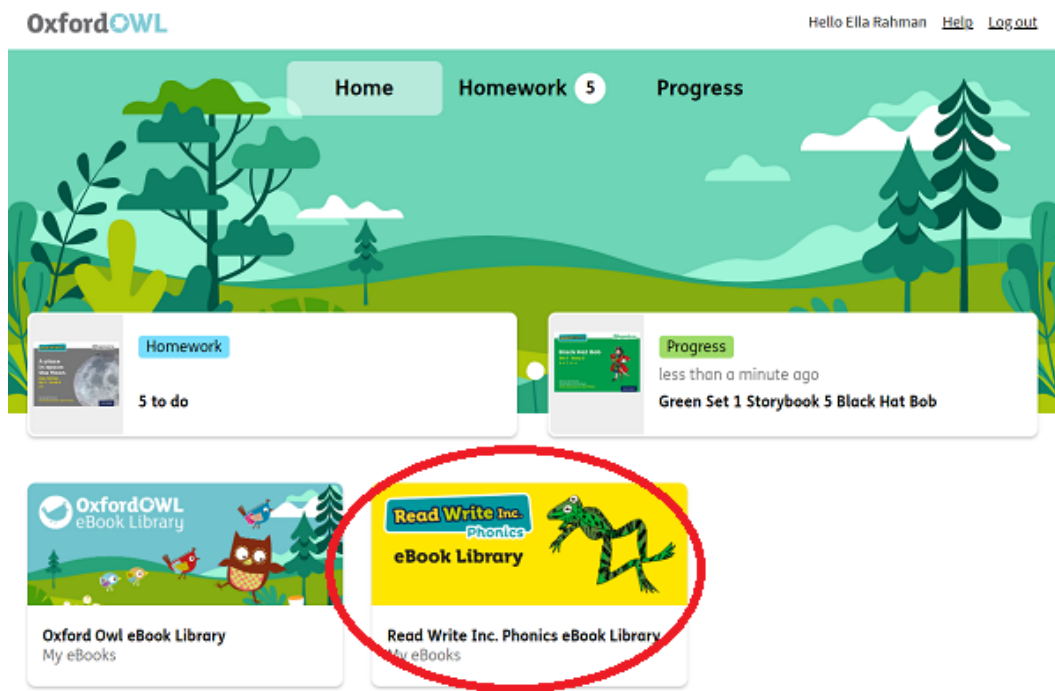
OxfordOWL

Hello Ella Rahman Help Log out

Home Homework 5 Progress

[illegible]

Homework

5 to do

Black Hat Bob

Progress

less than a minute ago

Green Set 1 Storybook 5 Black Hat Bob

OxfordOWL eBook Library

Oxford Owl eBook Library
My eBooks

Read Write Inc. Phonics

eBook Library

Read Write Inc. Phonics eBook Library
My eBooks